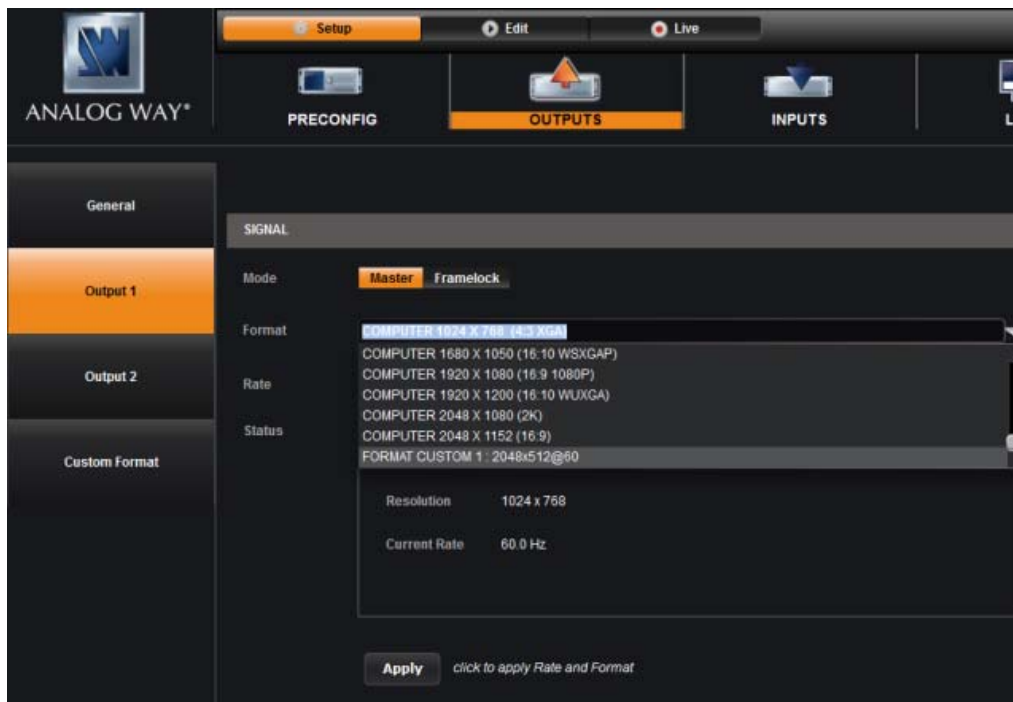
ANALOG WAY®

Setup
Edit
Live

PRECONFIG
OUTPUTS
INPUTS
L

General
Output 1
Output 2
Custom Format

SIGNAL

Mode
Master
Framelock

Format
COMPUTER 1024 X 768 (4:3 XGA)
COMPUTER 1680 X 1050 (16:10 WSXGAP)
COMPUTER 1920 X 1080 (16:9 1080P)
COMPUTER 1920 X 1200 (16:10 WUXGA)
COMPUTER 2048 X 1080 (2K)
COMPUTER 2048 X 1152 (16:9)
FORMAT CUSTOM 1 : 2048x512@60

Rate

Status

Resolution 1024 x 768

Current Rate 60.0 Hz

Apply
click to apply Rate and Format